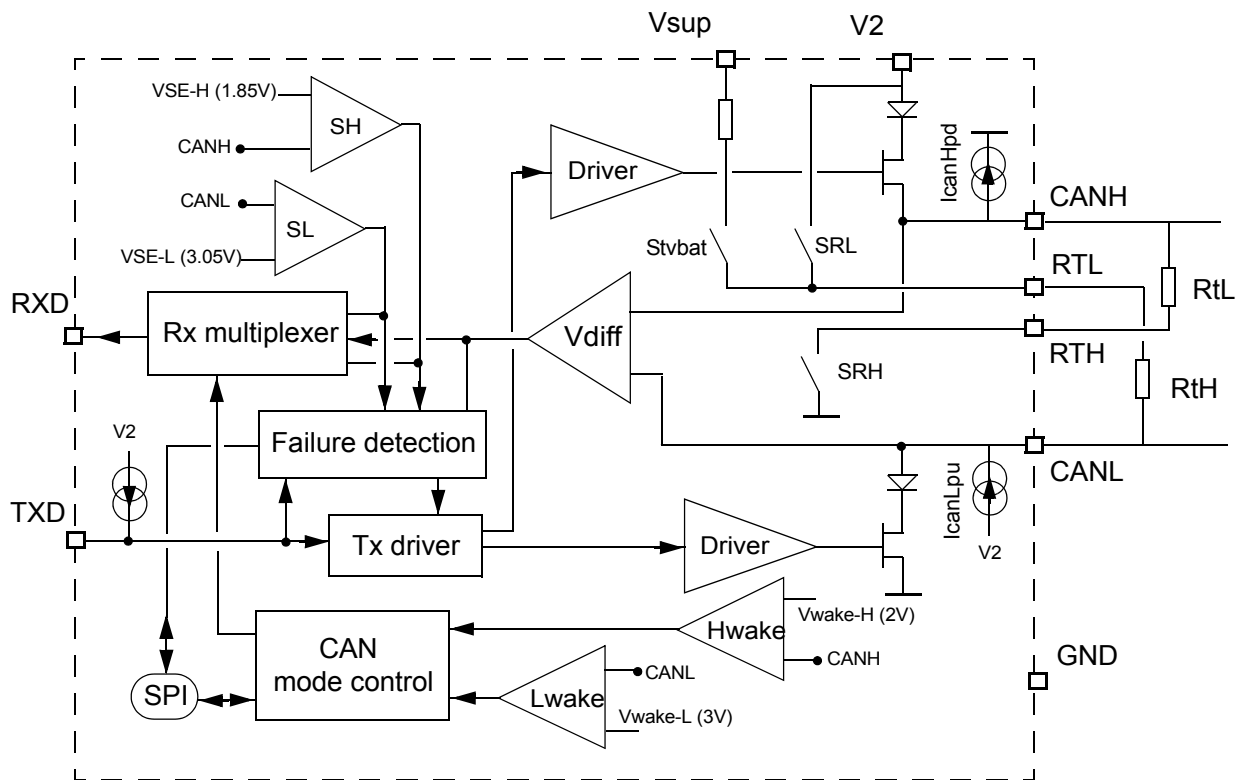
Vsup
V2
VSE-H (1.85V)
SH
CANH
Driver
IcanHpd
CANH
CANL
SL
VSE-L (3.05V)
Stvbat
SRL
RTL
RtL
RXD
Rx multiplexer
Vdiff
RTH
SRH
RtH
V2
Failure detection
CANL
IcanLpu
TXD
Tx driver
Driver
V2
Vwake-H (2V)
Hwake
CANH
CAN
mode control
CANL
GND
SPI
Lwake
Vwake-L (3V)